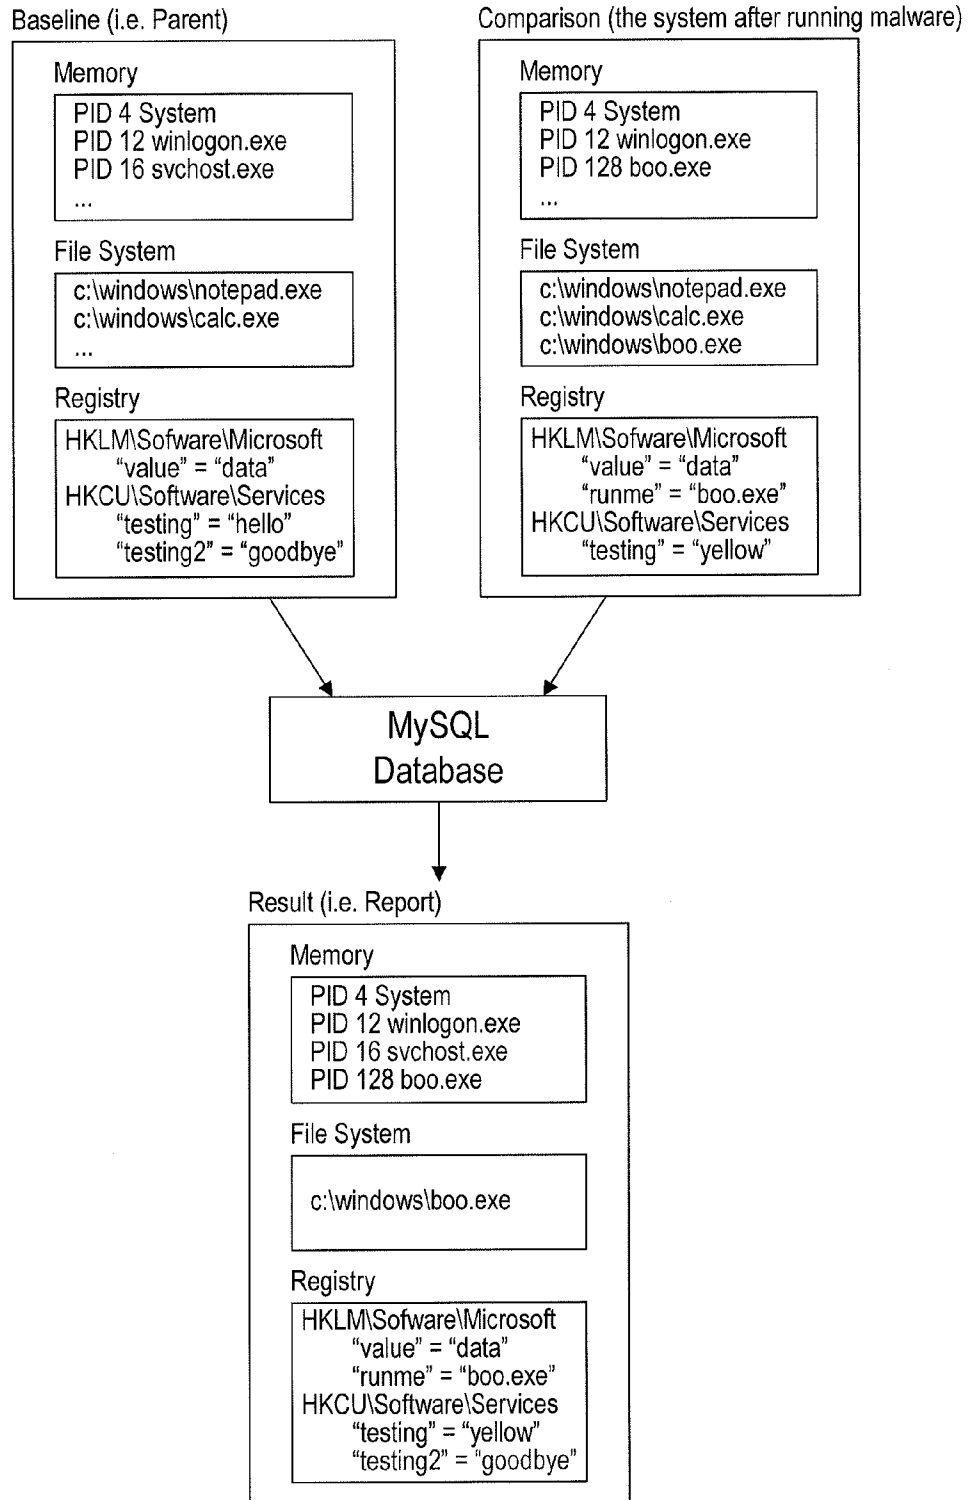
Baseline (i.e. Parent)

Memory

PID 4 System
PID 12 winlogon.exe
PID 16 svchost.exe
...

File System

c:\windows\notepad.exe
c:\windows\calc.exe
...

Registry

HKLM\Sofware\Microsoft
“value” = “data”
HKCU\Software\Services
“testing” = “hello”
“testing2” = “goodbye”

Comparison (the system after running malware)

Memory

PID 4 System
PID 12 winlogon.exe
PID 128 boo.exe
...

File System

c:\windows\notepad.exe
c:\windows\calc.exe
c:\windows\boo.exe

Registry

HKLM\Sofware\Microsoft
“value” = “data”
“runme” = “boo.exe”
HKCU\Software\Services
“testing” = “yellow”

MySQL Database

Result (i.e. Report)

Memory

PID 4 System
PID 12 winlogon.exe
PID 16 svchost.exe
PID 128 boo.exe

File System

c:\windows\boo.exe

Registry

HKLM\Sofware\Microsoft
“value” = “data”
“runme” = “boo.exe”
HKCU\Software\Services
“testing” = “yellow”
“testing2” = “goodbye”